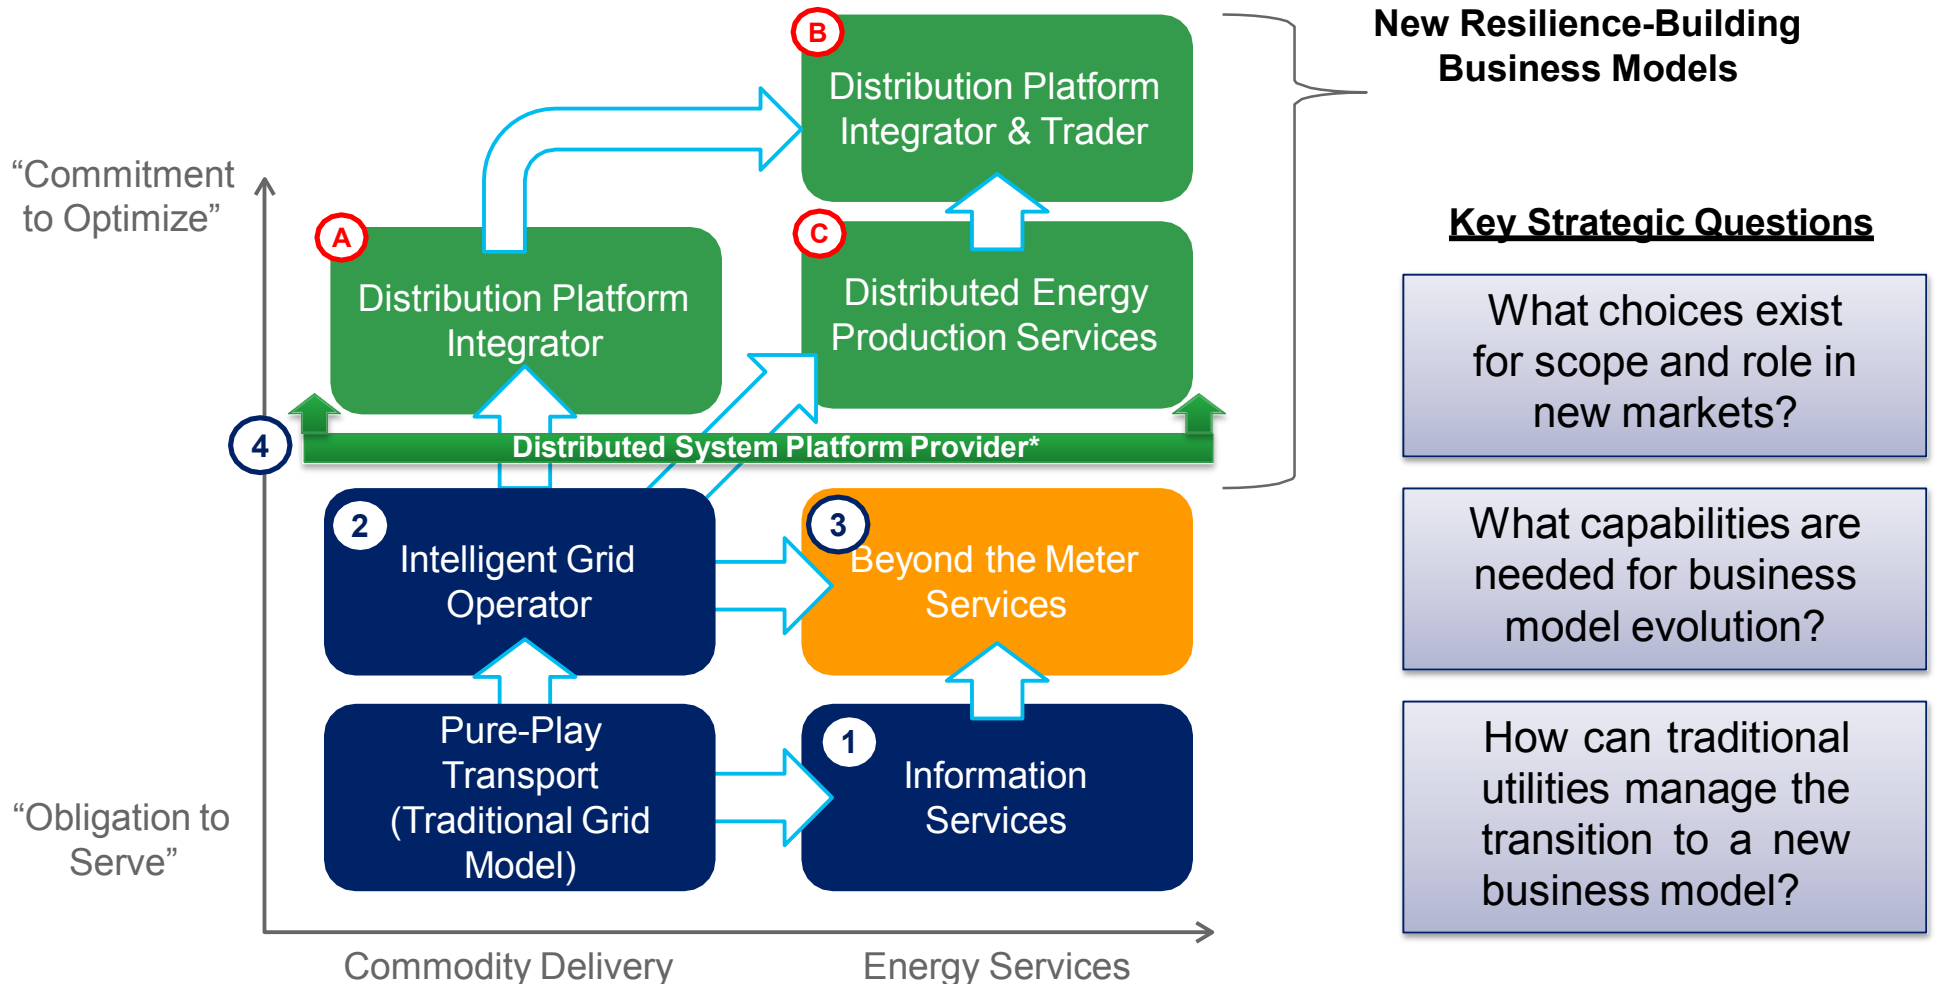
“Commitment to Optimize”

B
Distribution Platform Integrator & Trader

New Resilience-Building Business Models

A
Distribution Platform Integrator

C
Distributed Energy Production Services

4
Distributed System Platform Provider*

2
Intelligent Grid Operator

3
Beyond the Meter Services

Pure-Play Transport (Traditional Grid Model)

1
Information Services

“Obligation to Serve”

Commodity Delivery

Energy Services

Key Strategic Questions

What choices exist for scope and role in new markets?

What capabilities are needed for business model evolution?

How can traditional utilities manage the transition to a new business model?